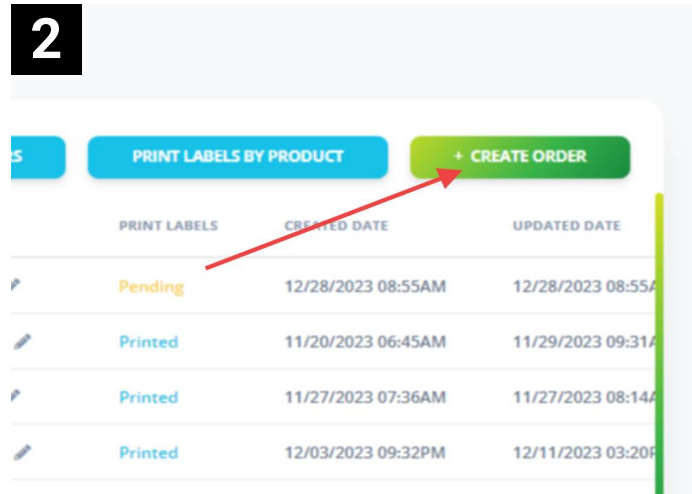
2

S

PRINT LABELS BY PRODUCT

+ CREATE ORDER

| PRINT LABELS | CREATED DATE | UPDATED DATE |
|---|---|---|
| Pending | 12/28/2023 08:55AM | 12/28/2023 08:55A |
| Printed | 11/20/2023 06:45AM | 11/29/2023 09:31A |
| Printed | 11/27/2023 07:36AM | 11/27/2023 08:14A |
| Printed | 12/03/2023 09:32PM | 12/11/2023 03:20P |